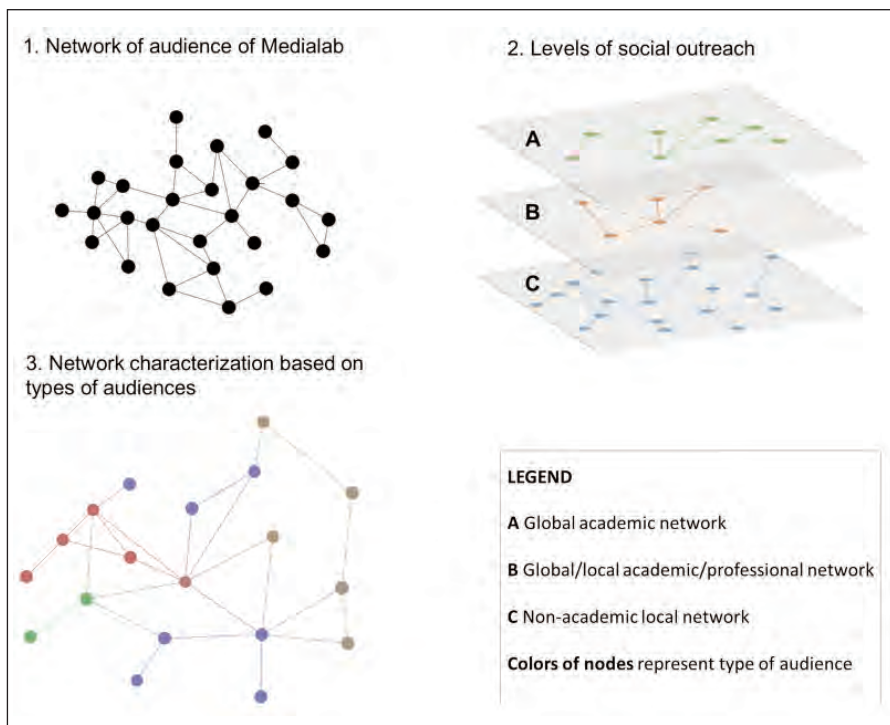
1. Network of audience of Medialab

2. Levels of social outreach

A

B

C

3. Network characterization based on types of audiences

LEGEND

**A** Global academic network

**B** Global/local academic/professional network

**C** Non-academic local network

**Colors of nodes** represent type of audience